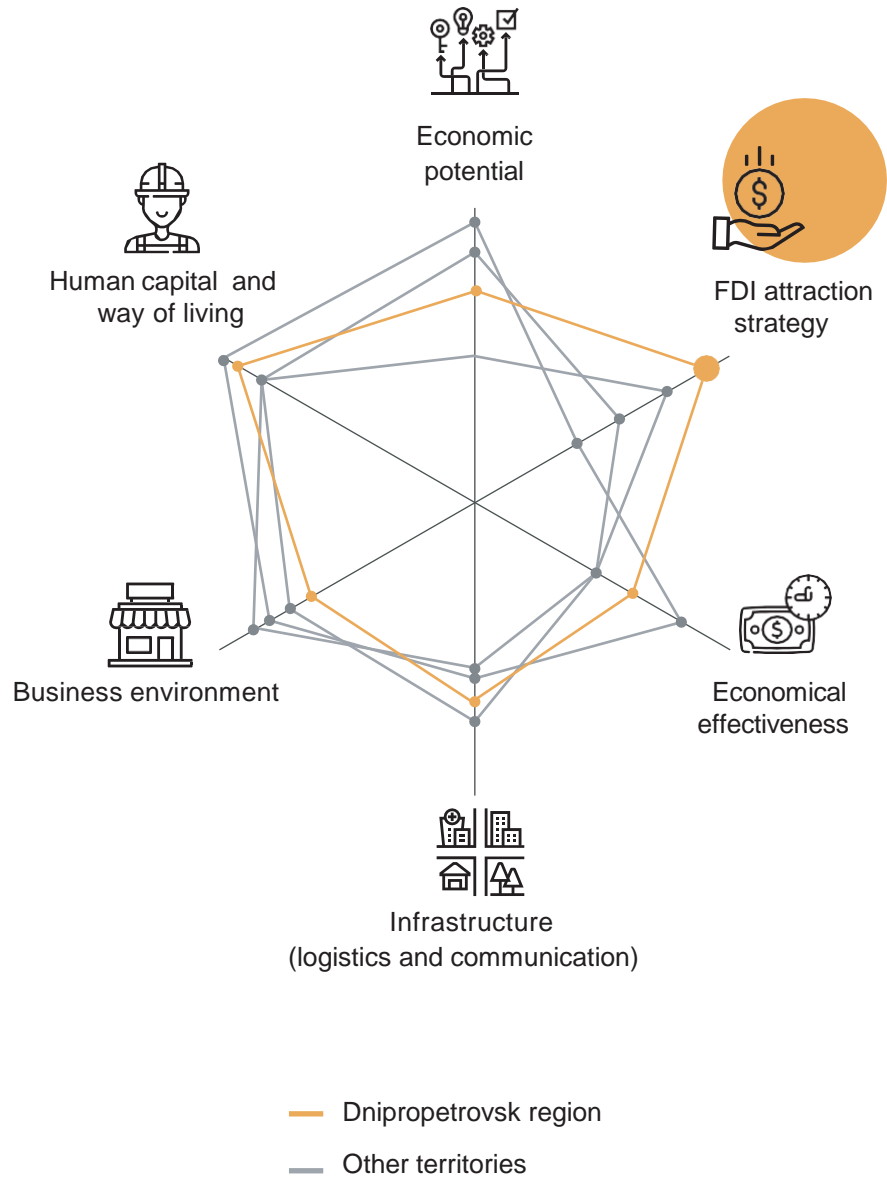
Economic potential

Human capital and way of living

FDI attraction strategy

Business environment

Economical effectiveness

Infrastructure (logistics and communication)

Dnipropetrovsk region

Other territories